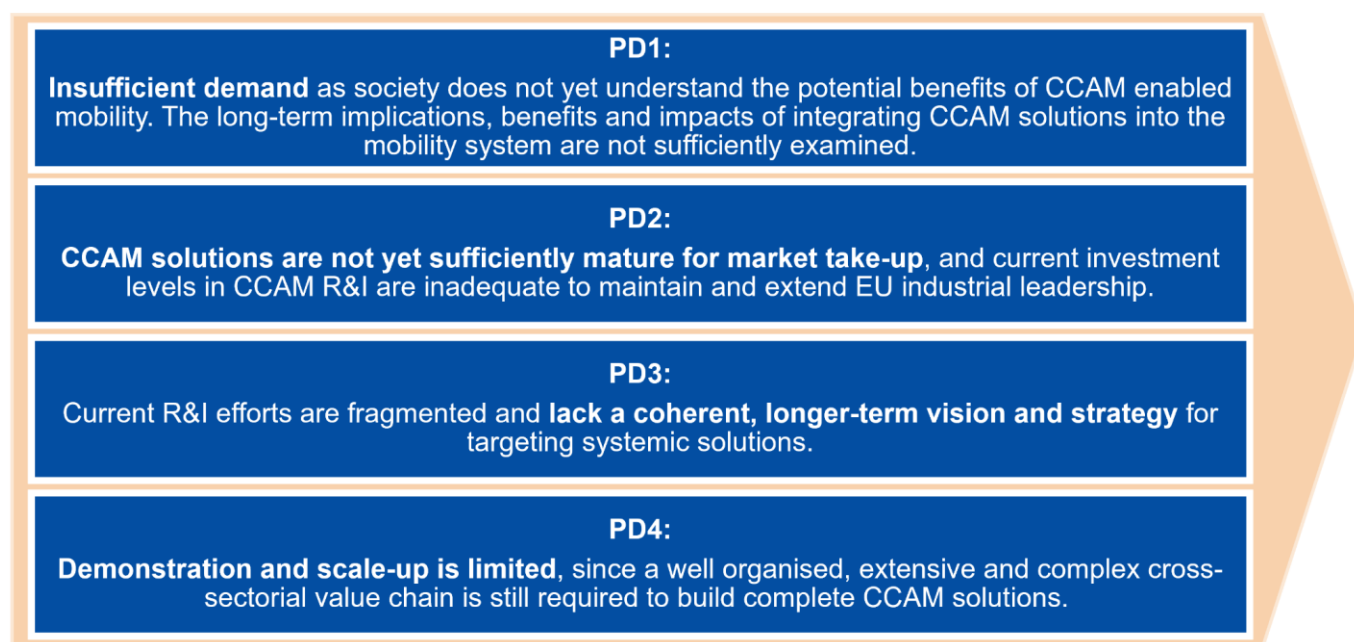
PD1:

Insufficient demand as society does not yet understand the potential benefits of CCAM enabled mobility. The long-term implications, benefits and impacts of integrating CCAM solutions into the mobility system are not sufficiently examined.

PD2:

CCAM solutions are not yet sufficiently mature for market take-up, and current investment levels in CCAM R&I are inadequate to maintain and extend EU industrial leadership.

PD3:

Current R&I efforts are fragmented and lack a coherent, longer-term vision and strategy for targeting systemic solutions.

PD4:

Demonstration and scale-up is limited, since a well organised, extensive and complex cross-sectorial value chain is still required to build complete CCAM solutions.